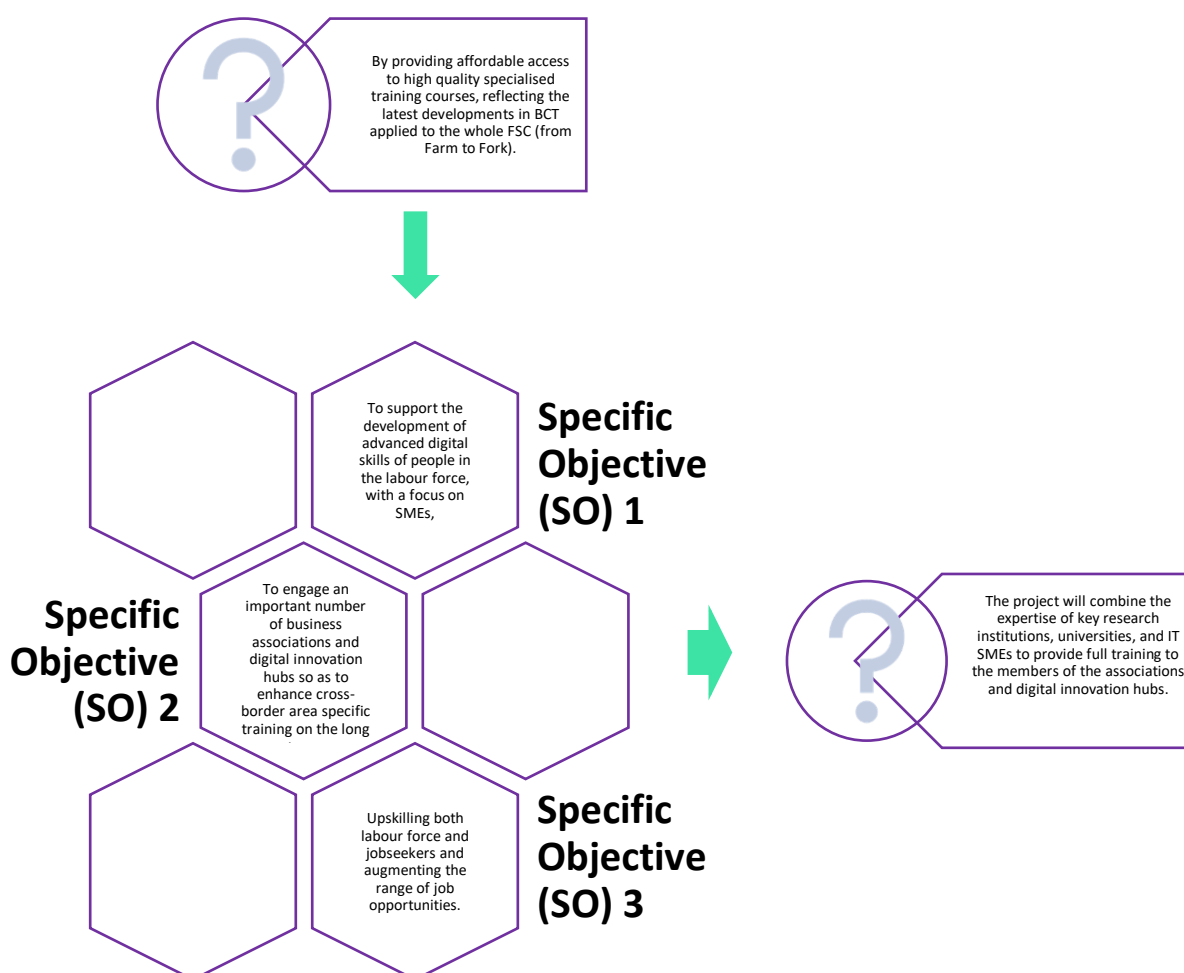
By providing affordable access to high quality specialised training courses, reflecting the latest developments in BCT applied to the whole FSC (from Farm to Fork).

To support the development of advanced digital skills of people in the labour force, with a focus on SMEs,

Specific Objective (SO) 1

Specific Objective (SO) 2

To engage an important number of business associations and digital innovation hubs so as to enhance cross-border area specific training on the long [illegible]

The project will combine the expertise of key research institutions, universities, and IT SMEs to provide full training to the members of the associations and digital innovation hubs.

Upskilling both labour force and jobseekers and augmenting the range of job opportunities.

Specific Objective (SO) 3